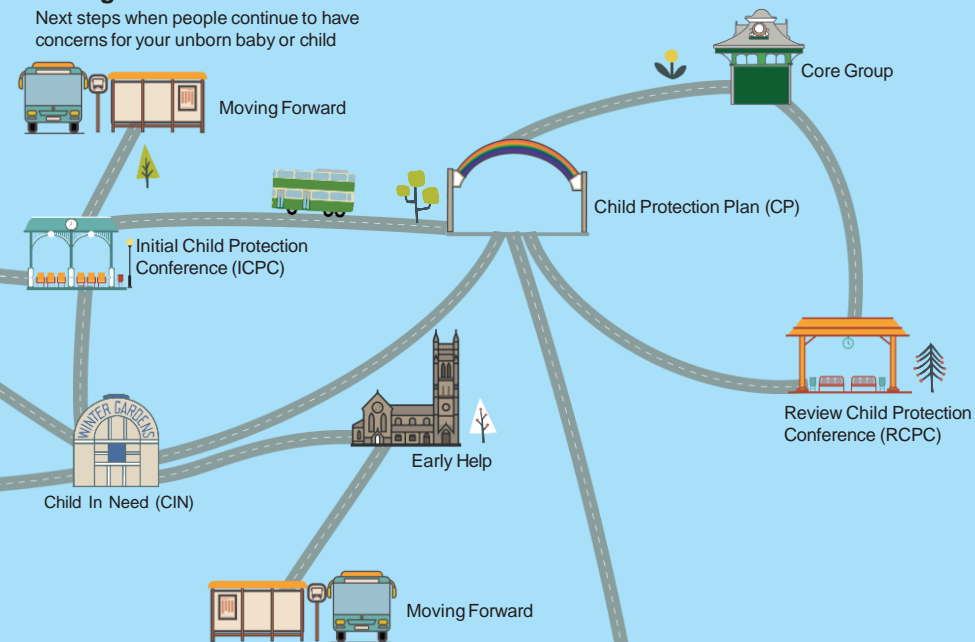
Next steps when people continue to have concerns for your unborn baby or child

Moving Forward

Core Group

Child Protection Plan (CP)

Initial Child Protection Conference (ICPC)

Review Child Protection Conference (RCPC)

WINTER GARDENS

Child In Need (CIN)

Early Help

Moving Forward